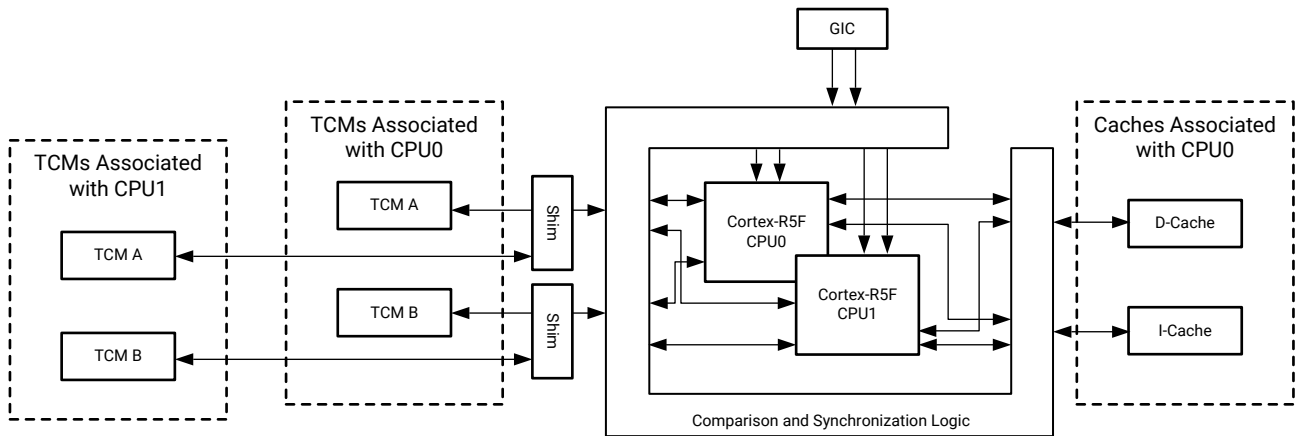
GIC

TCMs Associated with CPU1

TCM A

TCM B

TCMs Associated with CPU0

TCM A

TCM B

Shim

Shim

Cortex-R5F CPU0

Cortex-R5F CPU1

Comparison and Synchronization Logic

Caches Associated with CPU0

D-Cache

I-Cache